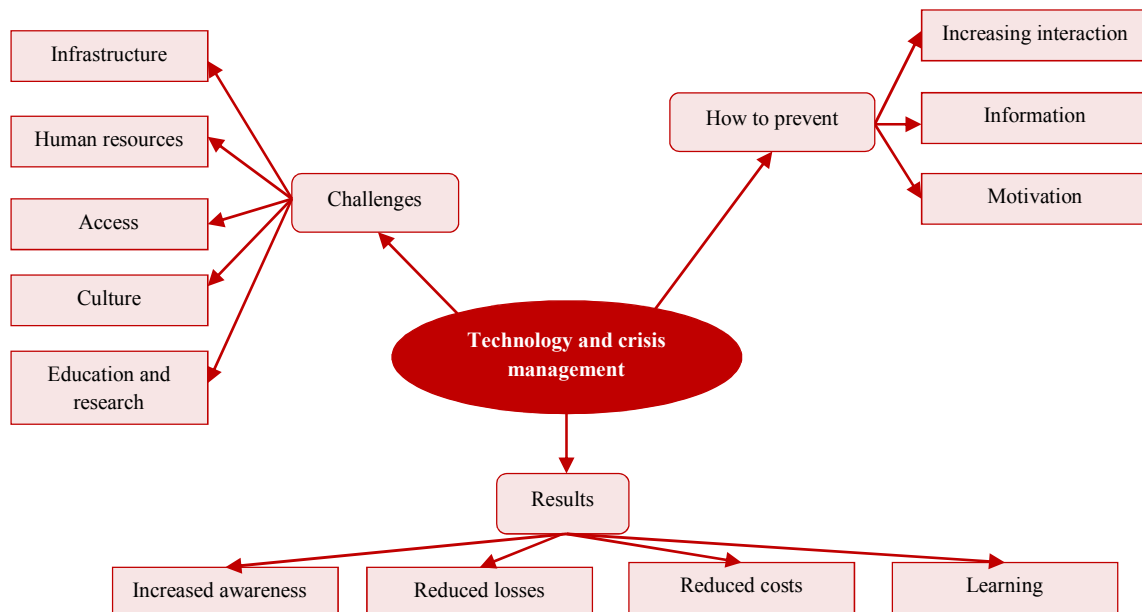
Technology and crisis management

Challenges

Infrastructure

Human resources

Access

Culture

Education and research

How to prevent

Increasing interaction

Information

Motivation

Results

Increased awareness

Reduced losses

Reduced costs

Learning